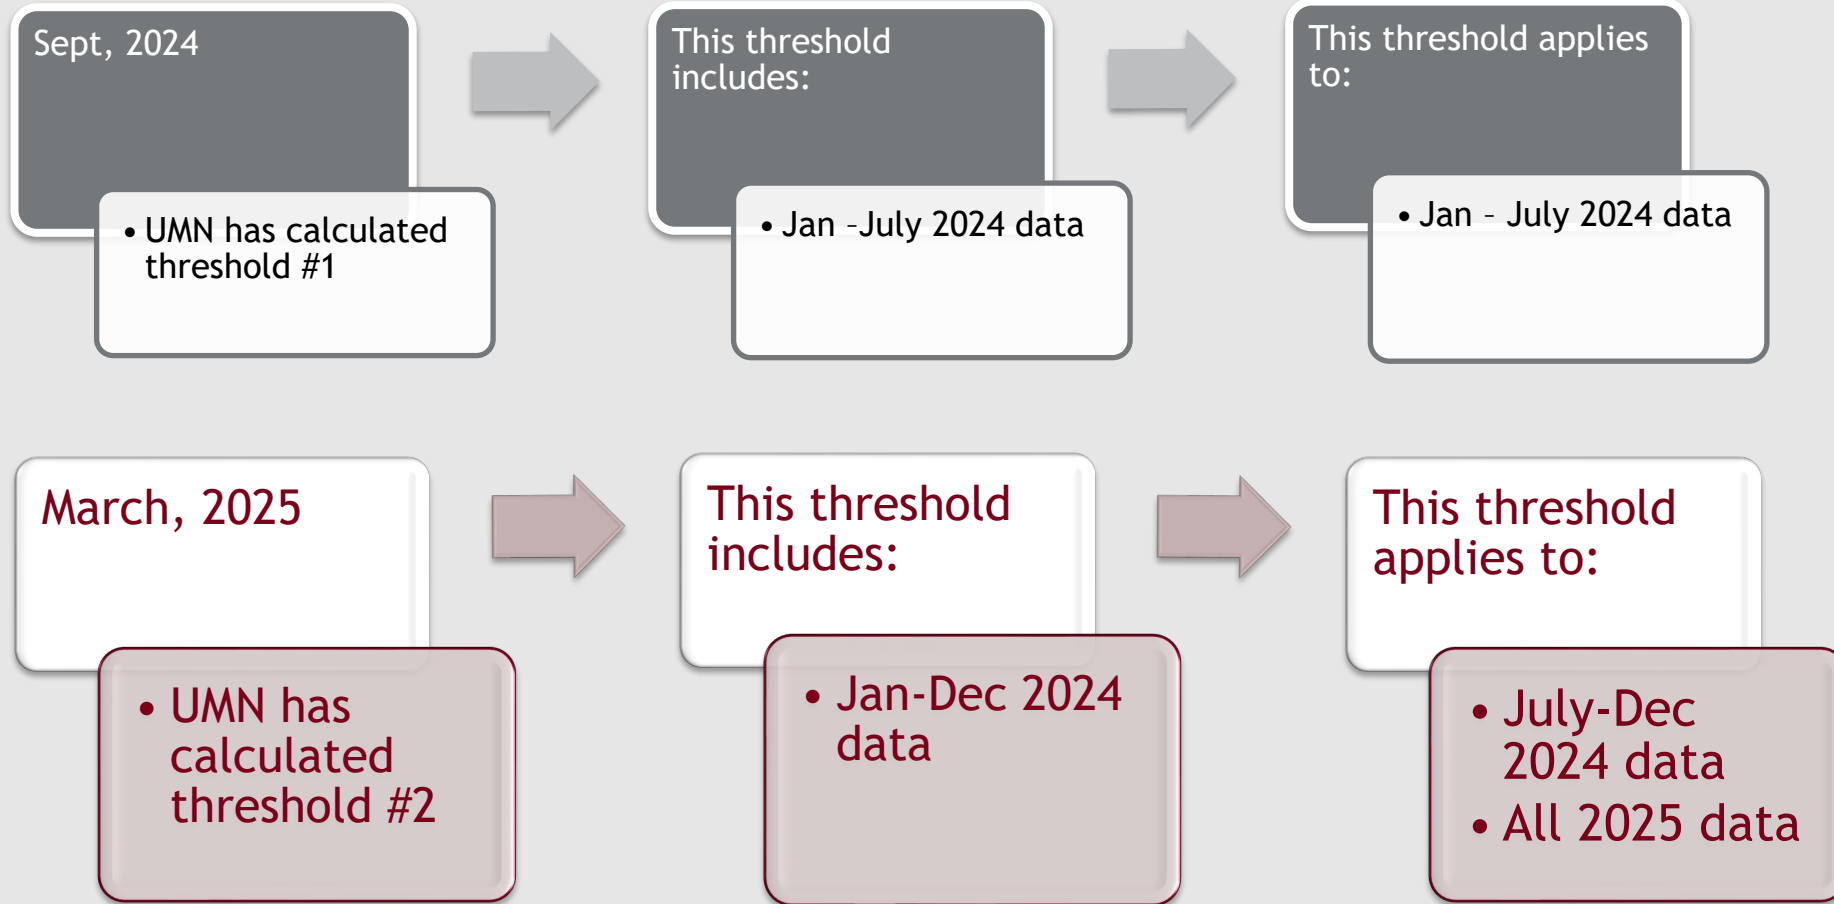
Sept, 2024

• UMN has calculated threshold #1

This threshold includes:

• Jan -July 2024 data

This threshold applies to:

• Jan – July 2024 data

March, 2025

• UMN has calculated threshold #2

This threshold includes:

• Jan-Dec 2024 data

This threshold applies to:

• July-Dec 2024 data
• All 2025 data